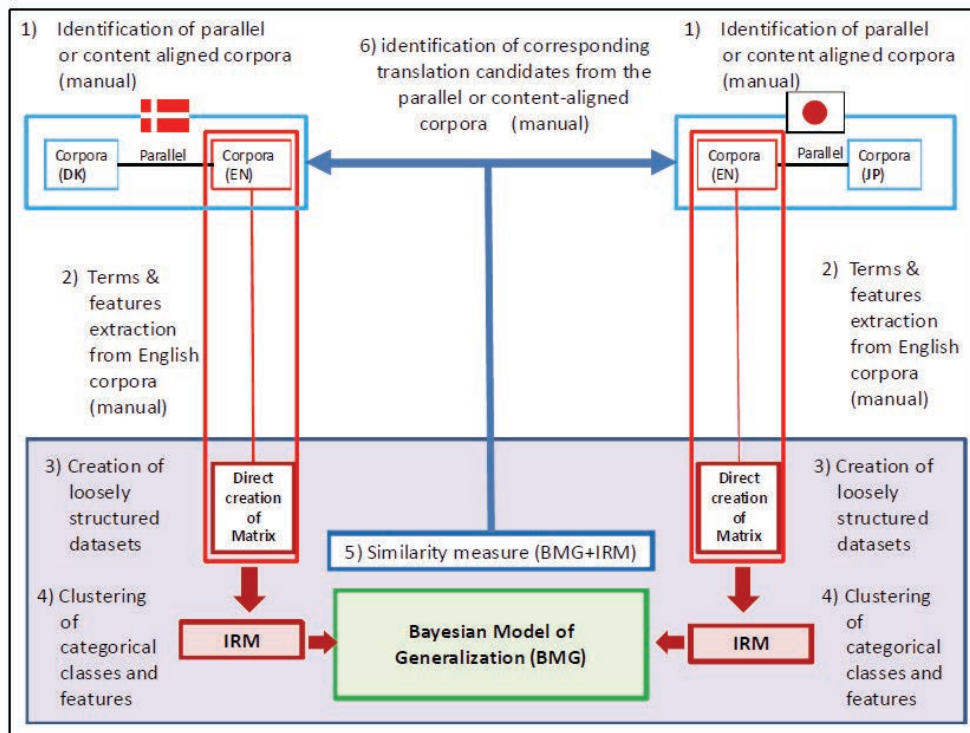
1) Identification of parallel or content aligned corpora (manual)

6) identification of corresponding translation candidates from the parallel or content-aligned corpora (manual)

1) Identification of parallel or content aligned corpora (manual)

Corpora (DK)

Parallel

Corpora (EN)

Corpora (EN)

Parallel

Corpora (JP)

2) Terms & features extraction from English corpora (manual)

2) Terms & features extraction from English corpora (manual)

3) Creation of loosely structured datasets

Direct creation of Matrix

Direct creation of Matrix

3) Creation of loosely structured datasets

5) Similarity measure (BMG+IRM)

4) Clustering of categorical classes and features

IRM

Bayesian Model of Generalization (BMG)

IRM

4) Clustering of categorical classes and features